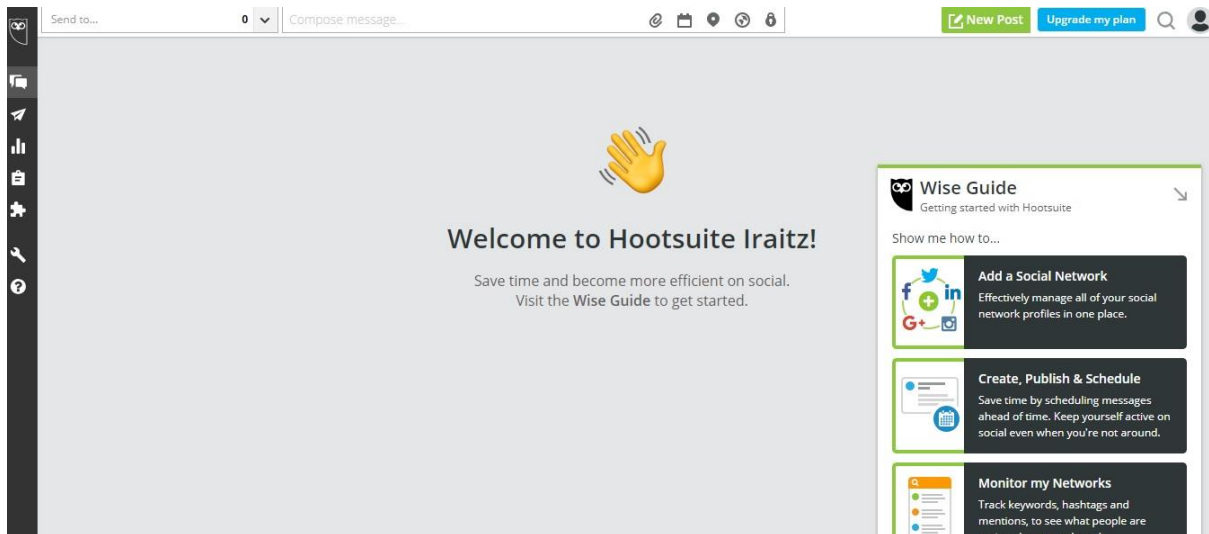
Send to...

0

Compose message...

New Post

Upgrade my plan

Welcome to Hootsuite Iraitz!

Save time and become more efficient on social.
Visit the **Wise Guide** to get started.

Wise Guide
Getting started with Hootsuite

Show me how to...

Add a Social Network
Effectively manage all of your social network profiles in one place.

Create, Publish & Schedule
Save time by scheduling messages ahead of time. Keep yourself active on social even when you're not around.

Monitor my Networks
Track keywords, hashtags and mentions, to see what people are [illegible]